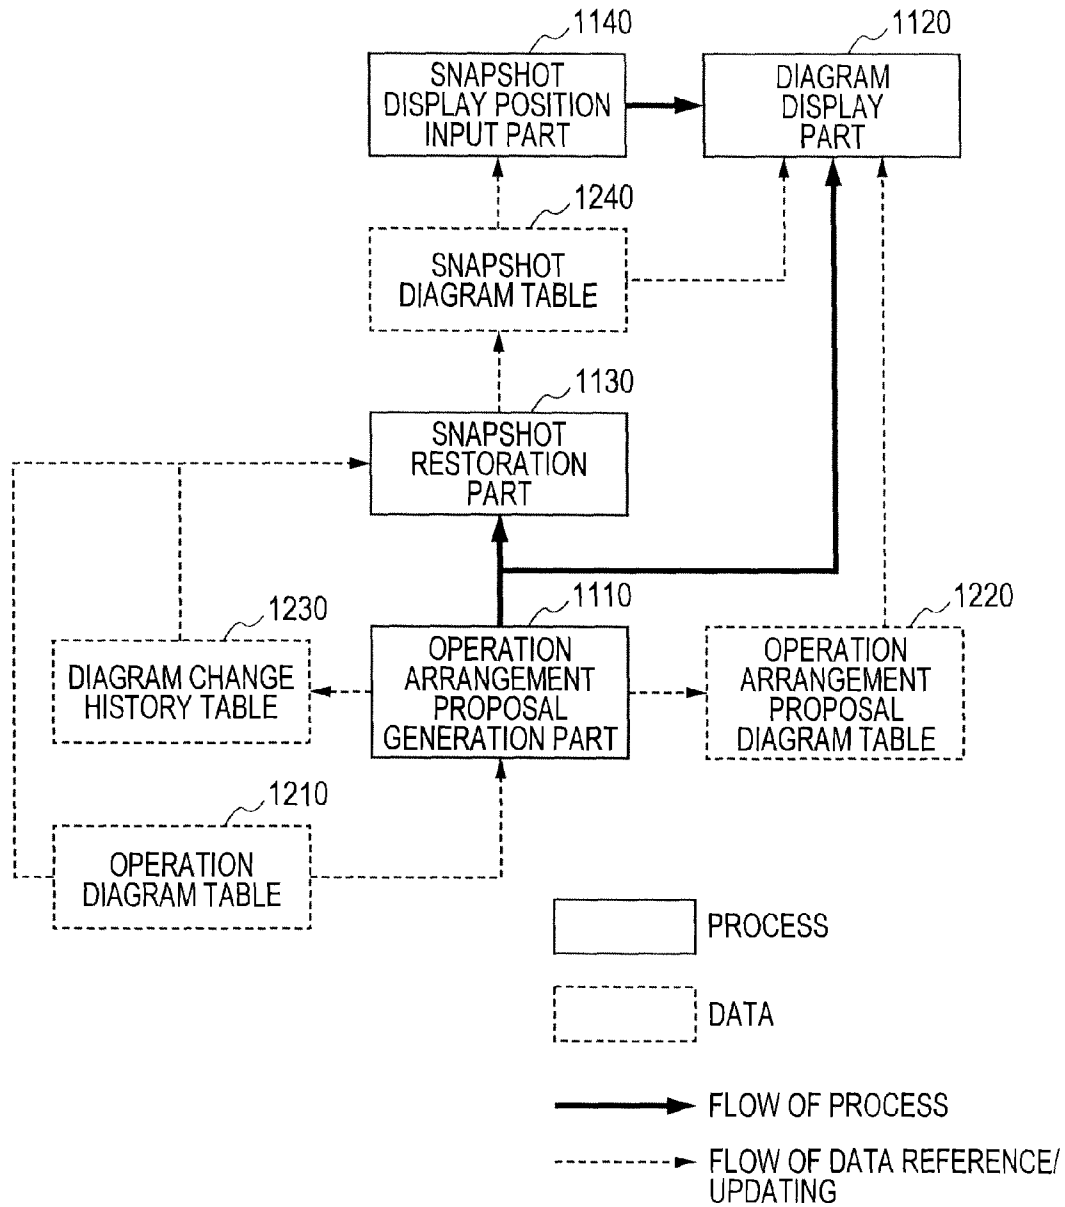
1140
SNAPSHOT DISPLAY POSITION INPUT PART

1120
DIAGRAM DISPLAY PART

1240
SNAPSHOT DIAGRAM TABLE

1130
SNAPSHOT RESTORATION PART

1230
DIAGRAM CHANGE HISTORY TABLE

1110
OPERATION ARRANGEMENT PROPOSAL GENERATION PART

1220
OPERATION ARRANGEMENT PROPOSAL DIAGRAM TABLE

1210
OPERATION DIAGRAM TABLE

PROCESS

DATA

FLOW OF PROCESS

FLOW OF DATA REFERENCE/ UPDATING